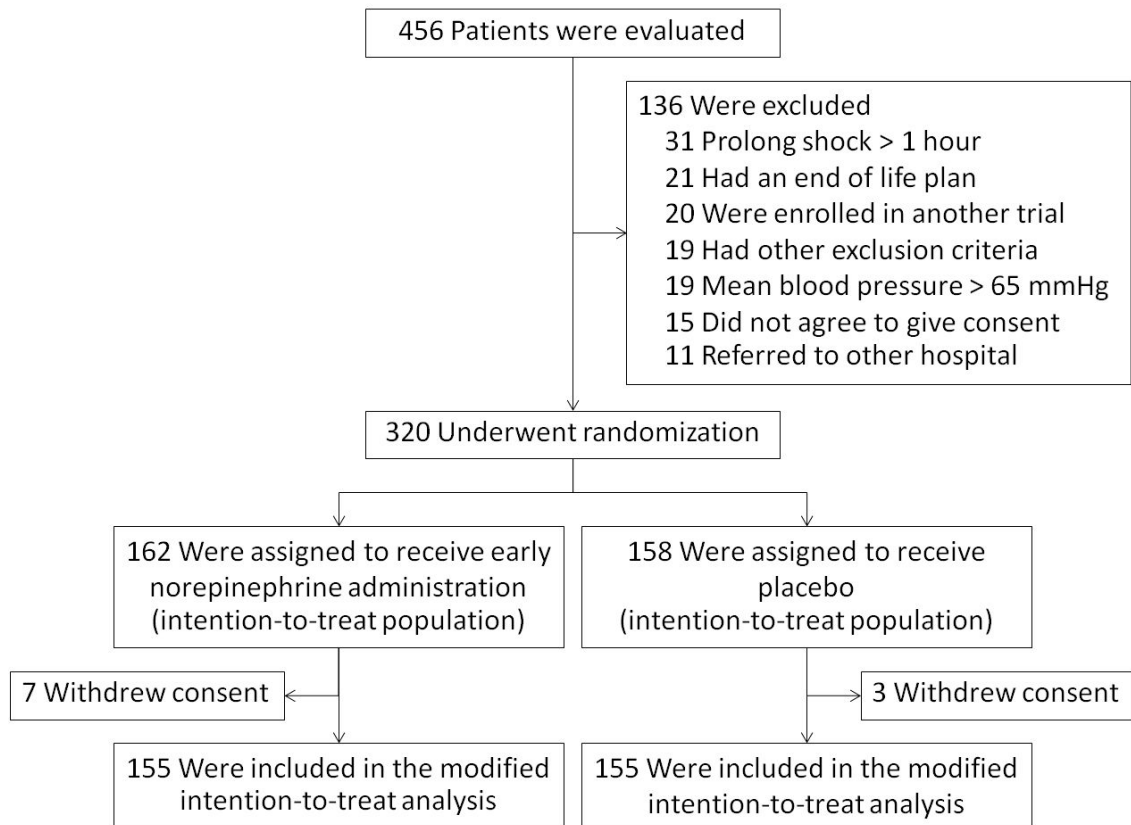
456 Patients were evaluated

136 Were excluded
31 Prolong shock > 1 hour
21 Had an end of life plan
20 Were enrolled in another trial
19 Had other exclusion criteria
19 Mean blood pressure > 65 mmHg
15 Did not agree to give consent
11 Referred to other hospital

320 Underwent randomization

162 Were assigned to receive early norepinephrine administration (intention-to-treat population)

158 Were assigned to receive placebo (intention-to-treat population)

7 Withdrew consent

3 Withdrew consent

155 Were included in the modified intention-to-treat analysis

155 Were included in the modified intention-to-treat analysis